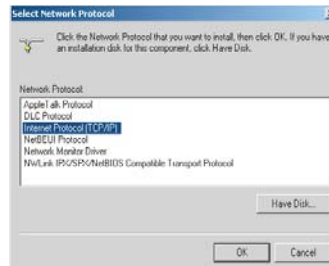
Select Network Protocol

Click the Network Protocol that you want to install, then click OK. If you have an installation disk for this component, click Have Disk.

Network Protocol:
AppleTalk Protocol
DLC Protocol
Internet Protocol (TCP/IP)
NetBEUI Protocol
Network Monitor Driver
NWLink IPX/SPX/NetBIOS Compatible Transport Protocol

Have Disk...

OK
Cancel